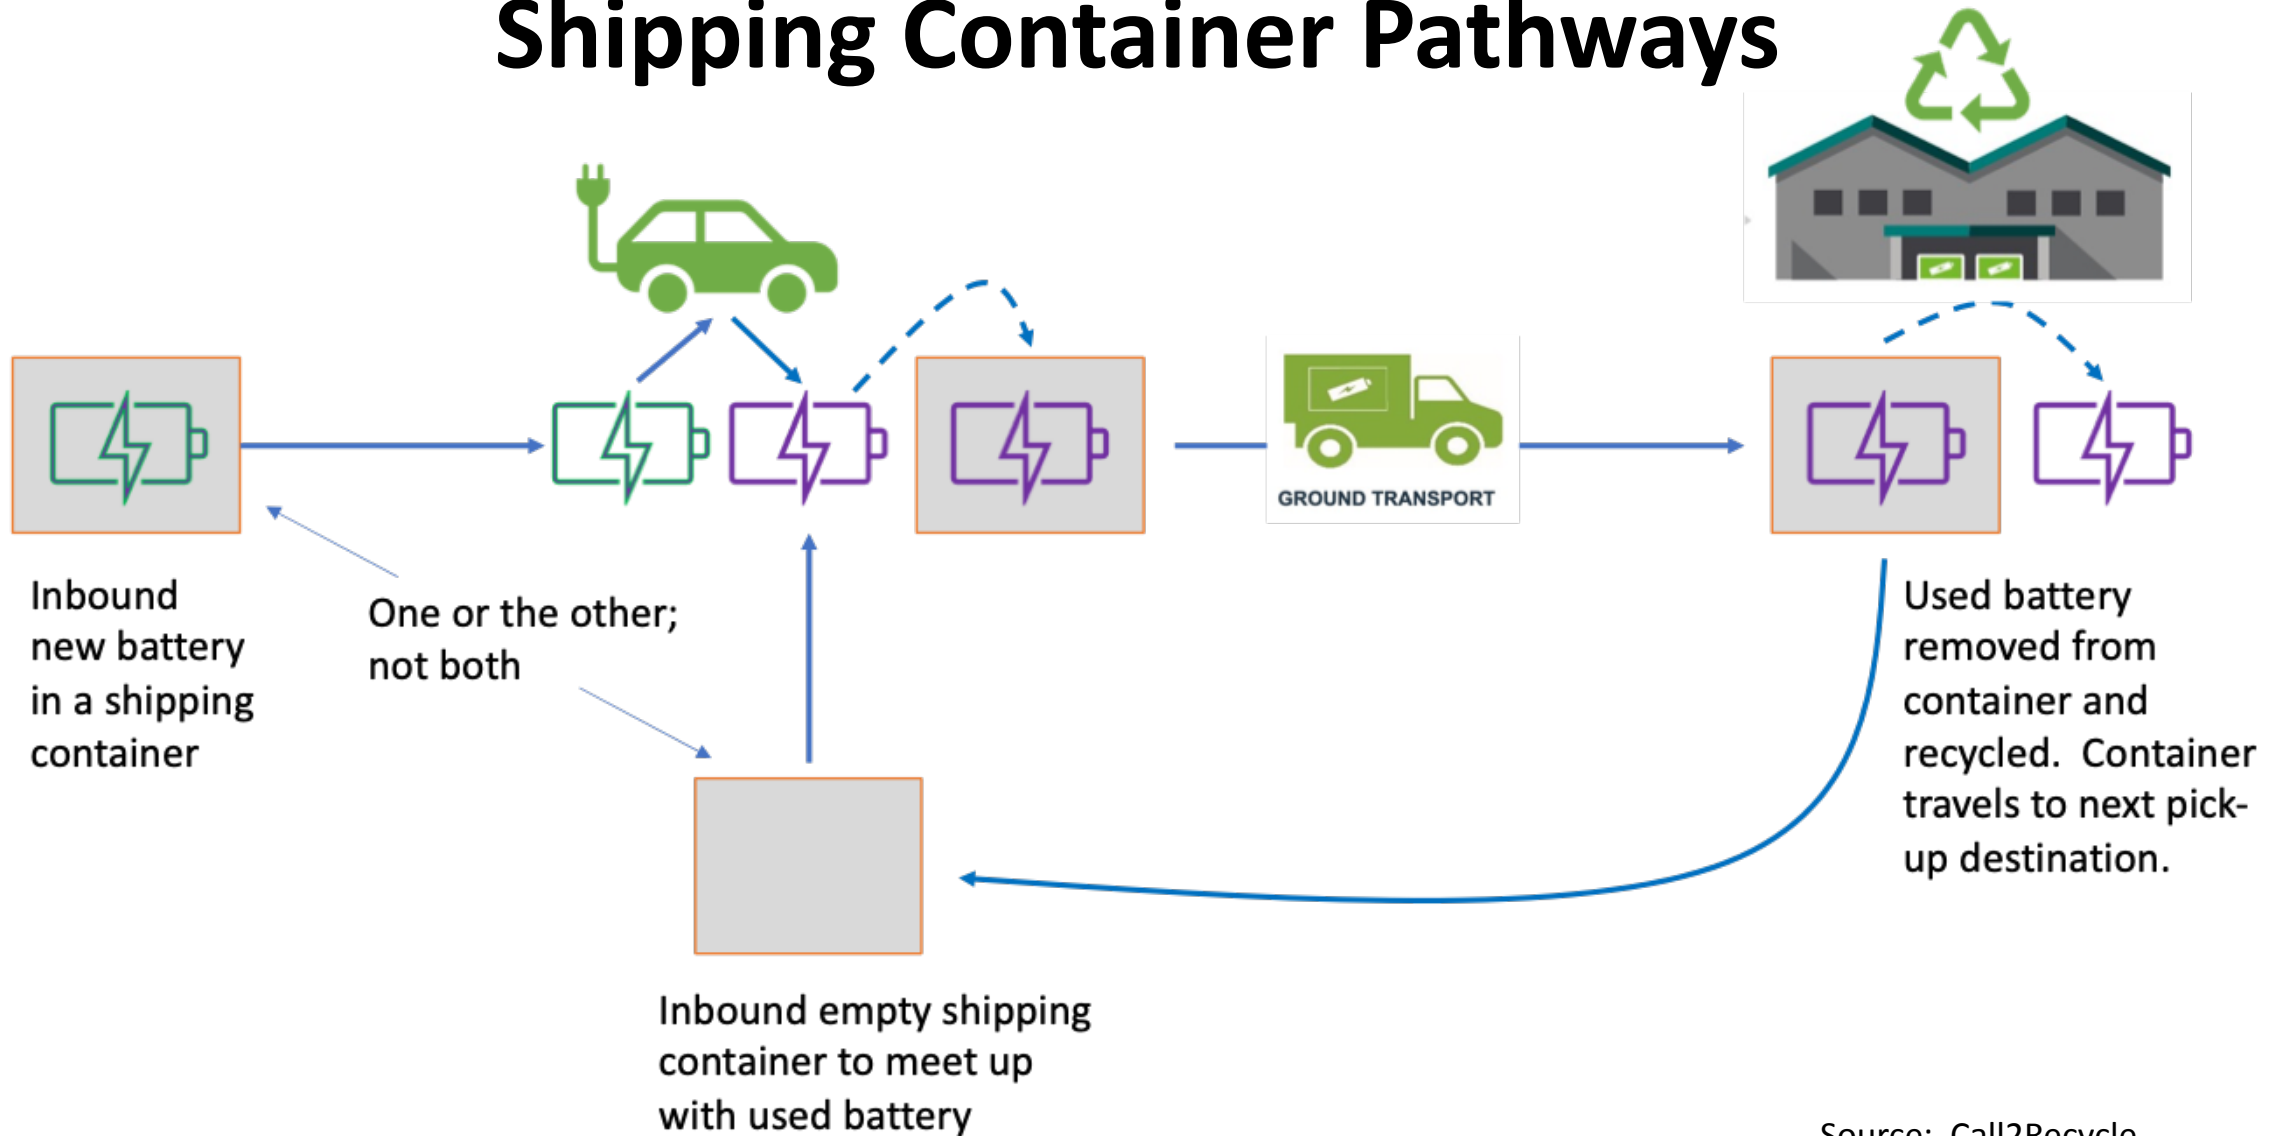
Shipping Container Pathways

GROUND TRANSPORT

Inbound new battery in a shipping container

One or the other; not both

Used battery removed from container and recycled. Container travels to next pick-up destination.

Inbound empty shipping container to meet up with used battery

Source: Call2Recycle